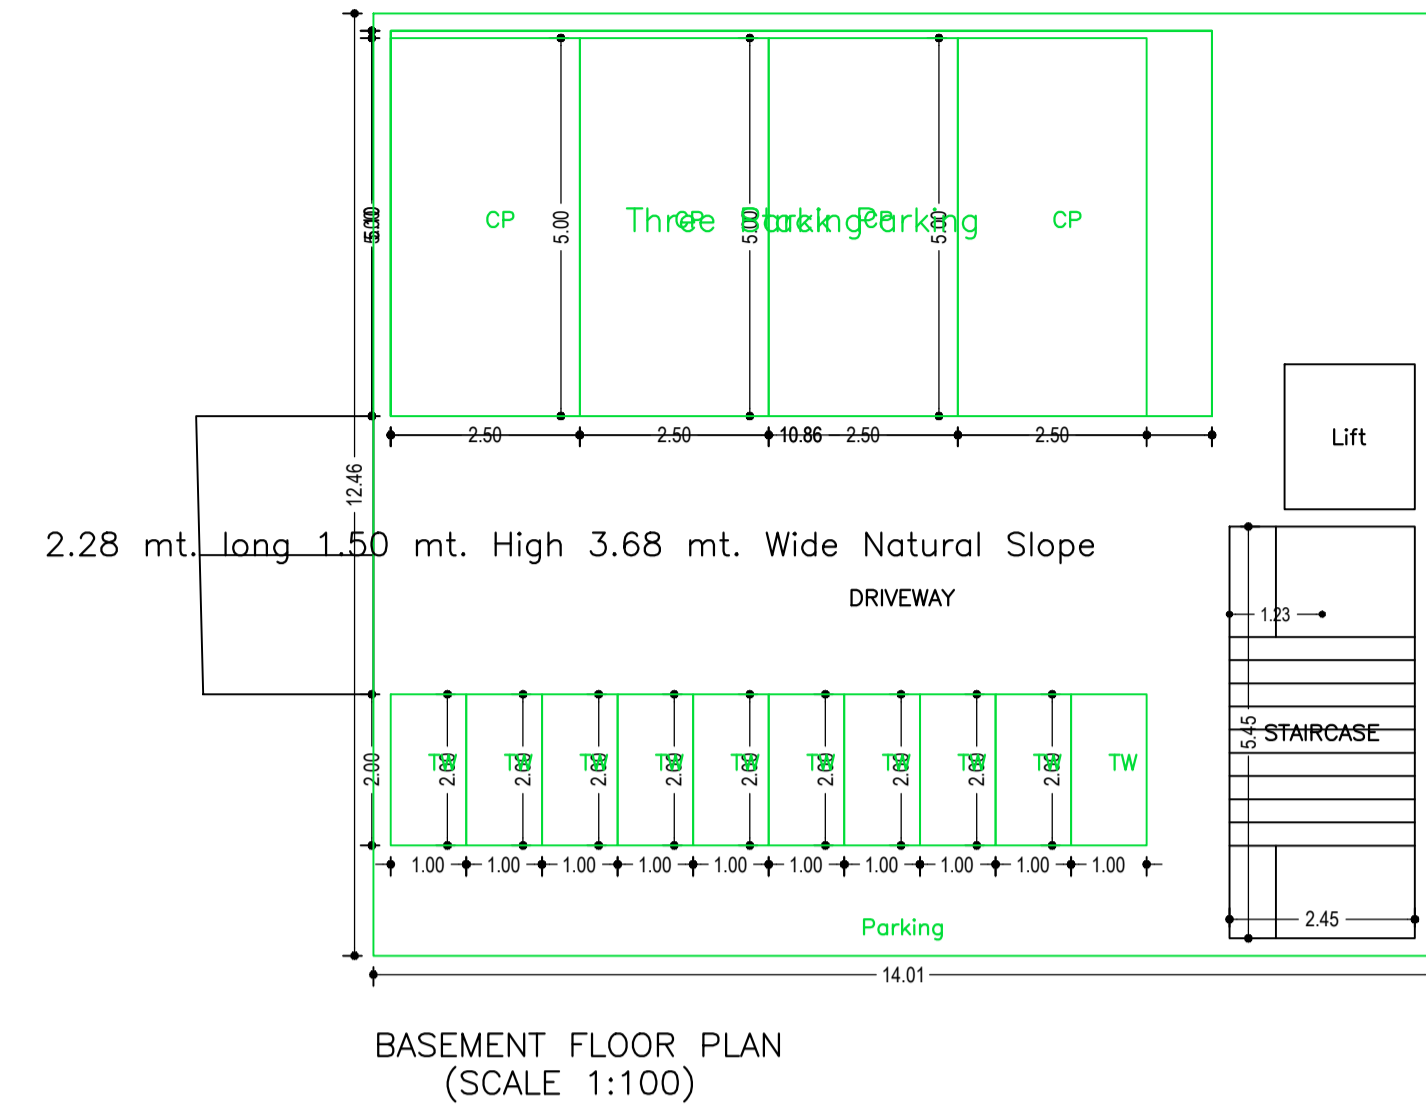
5.00

CP

5.00

Three Stack Parking

CP

5.00

CP

5.00

CP

2.50

2.50

10.86

2.50

2.50

Lift

12.46

2.28 mt. long 1.50 mt. High 3.68 mt. Wide Natural Slope

DRIVEWAY

1.23

5.45

STAIRCASE

2.00

TW 2.00

TW 2.00

TW 2.00

TW 2.00

TW 2.00

TW 2.00

TW 2.00

TW 2.00

TW 2.00

TW

1.00 1.00 1.00 1.00 1.00 1.00 1.00 1.00 1.00 1.00

2.45

Parking

14.01

BASEMENT FLOOR PLAN
(SCALE 1:100)